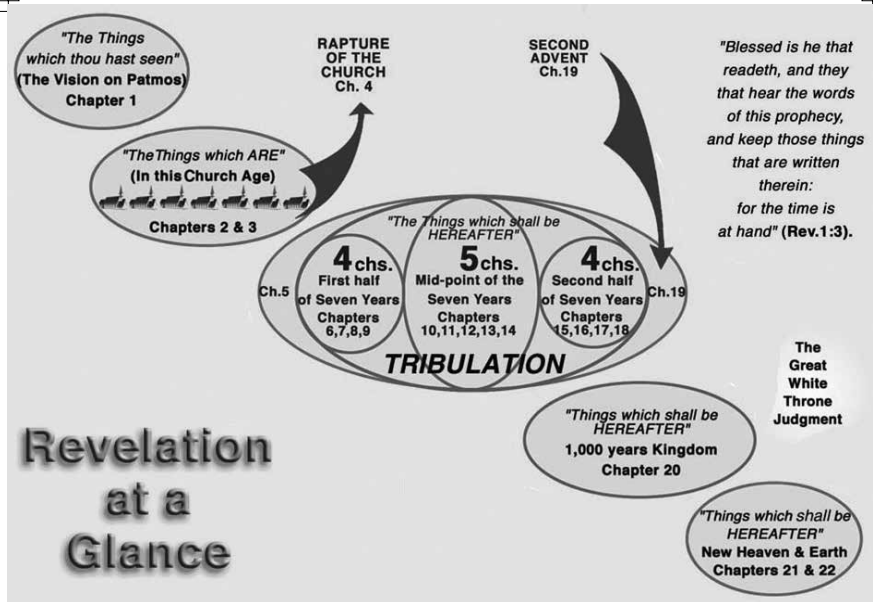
"The Things which thou hast seen" (The Vision on Patmos) Chapter 1

RAPTURE OF THE CHURCH Ch. 4

SECOND ADVENT Ch.19

"Blessed is he that readeth, and they that hear the words of this prophecy, and keep those things that are written therein: for the time is at hand" (Rev.1:3).

"The Things which ARE" (In this Church Age)

Chapters 2 & 3

"The Things which shall be HEREAFTER"

Ch.5

4chs. First half of Seven Years Chapters 6,7,8,9

5chs. Mid-point of the Seven Years Chapters 10,11,12,13,14

4chs. Second half of Seven Years Chapters 15,16,17,18

Ch.19

TRIBULATION

The Great White Throne Judgment

"Things which shall be HEREAFTER" 1,000 years Kingdom Chapter 20

Revelation at a Glance

"Things which shall be HEREAFTER" New Heaven & Earth Chapters 21 & 22